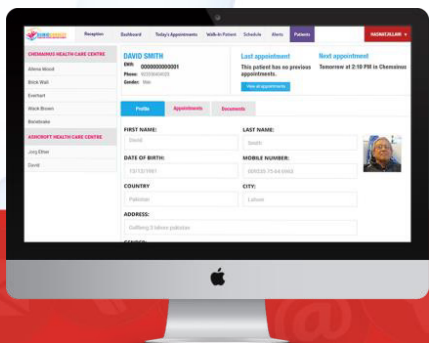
Reception Dashboard Today's Appointments Walk-In Patient Schedule Alerts Patients

CHENAMNUS HEALTH CARE CENTRE
Allena Mood
Brick Wall
Everhart
Mack Brown
Bonebrake
ASHCROFT HEALTH CARE CENTRE
Ling Ether
David

DAVID SMITH
DIN: 000000000001
Phone: 
Gender: Male

Last appointment
This patient has no previous appointments.
View all appointments

Next appointment
Tomorrow at 2:10 PM in Chenainus

Profile Appointments Documents

FIRST NAME:
David
LAST NAME:
Smith
DATE OF BIRTH:
12/12/1981
MOBILE NUMBER:
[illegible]
COUNTRY
Pakistan
CITY:
Lahore
ADDRESS:
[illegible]
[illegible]